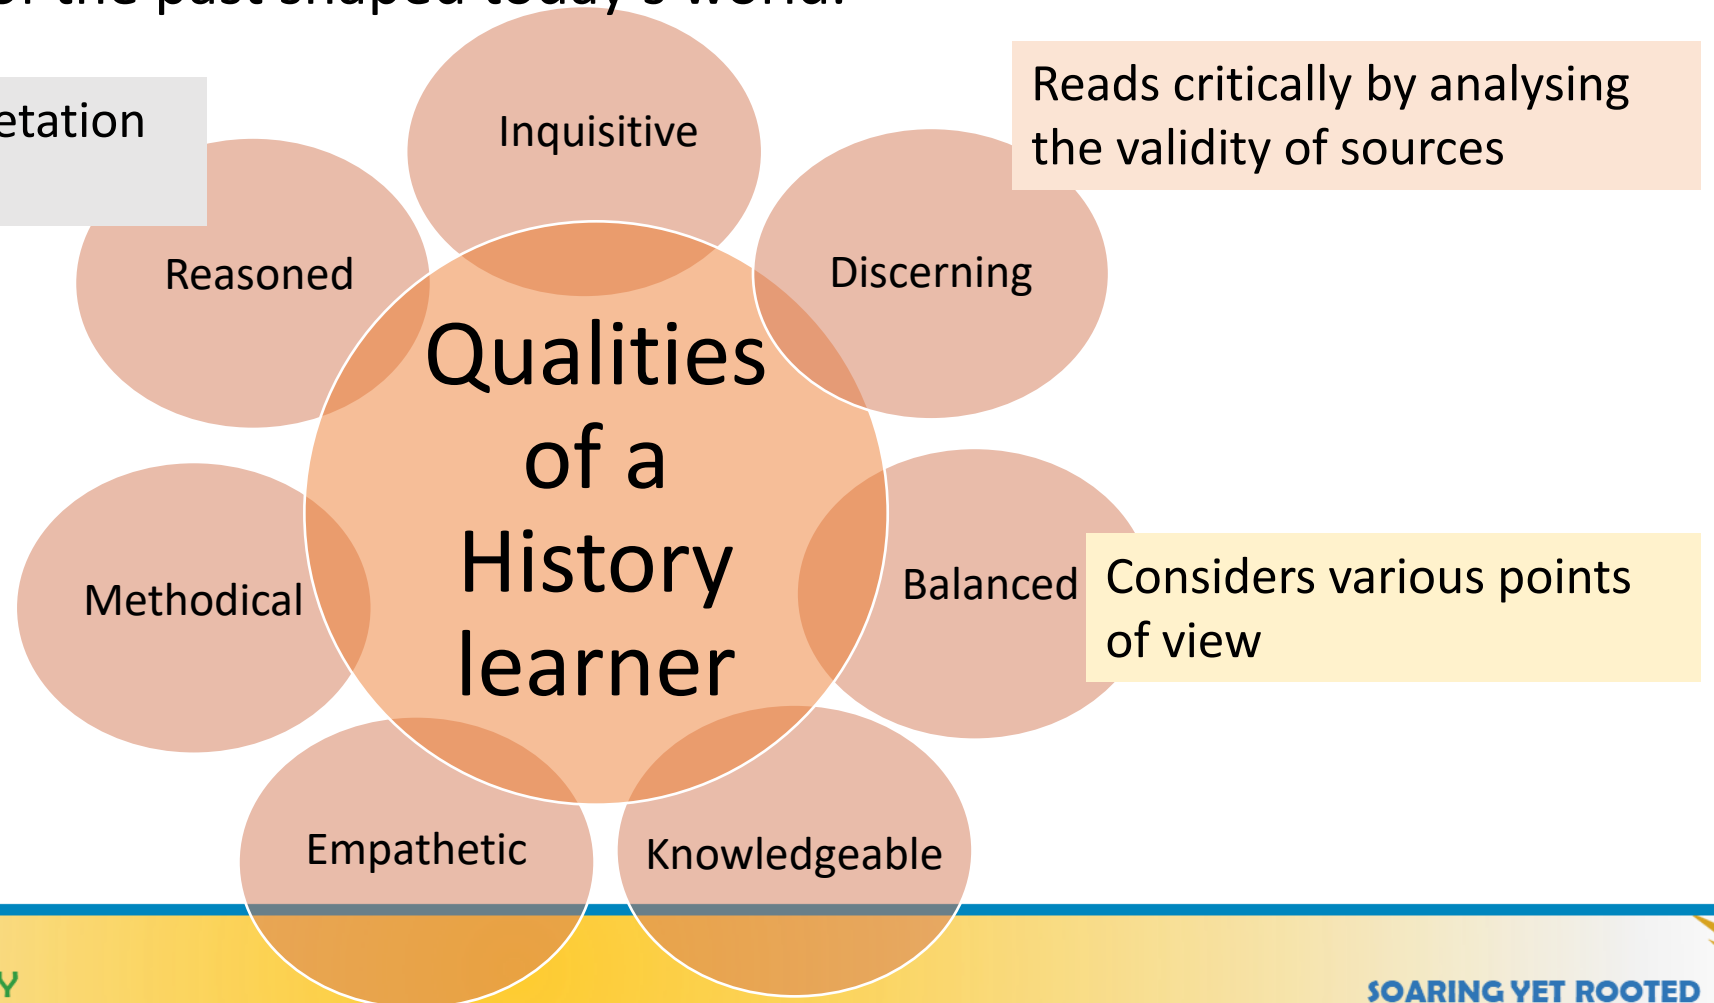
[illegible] the past shaped today's world.

etation

Inquisitive

Reads critically by analysing the validity of sources

Reasoned

Discerning

Qualities of a History learner

Methodical

Balanced

Considers various points of view

Empathetic

Knowledgeable

Y

SOARING YET ROOTED